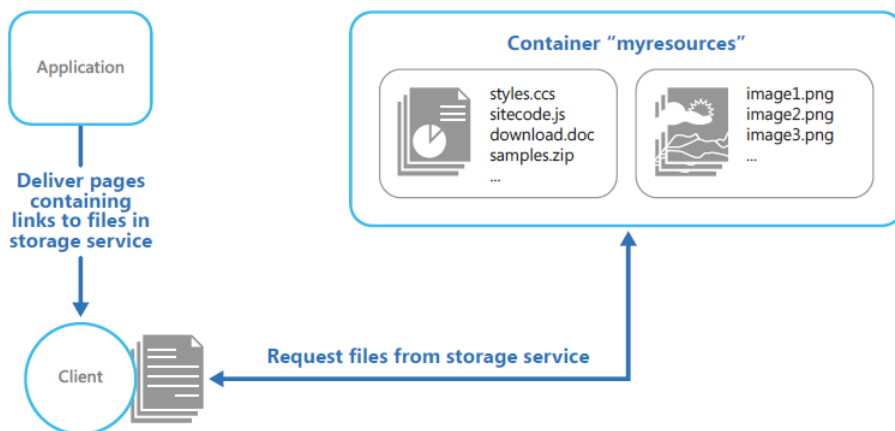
Application

Deliver pages containing links to files in storage service

Client

Container “myresources”

styles.ccs
sitecode.js
download.doc
samples.zip
...

image1.png
image2.png
image3.png
...

Request files from storage service